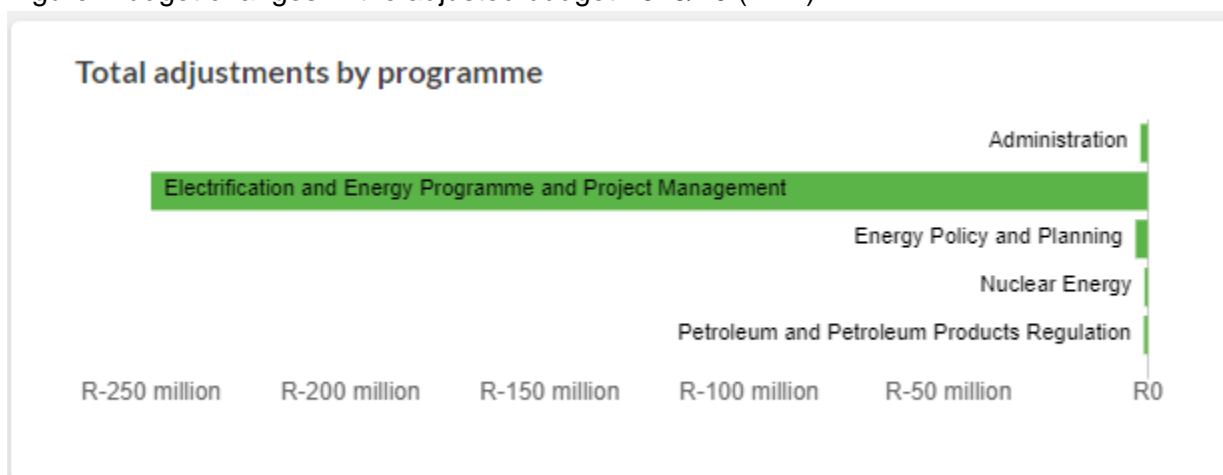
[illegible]

Total adjustments by programme

Administration

Electrification and Energy Programme and Project Management

Energy Policy and Planning

Nuclear Energy

Petroleum and Petroleum Products Regulation

R-250 million R-200 million R-150 million R-100 million R-50 million R0